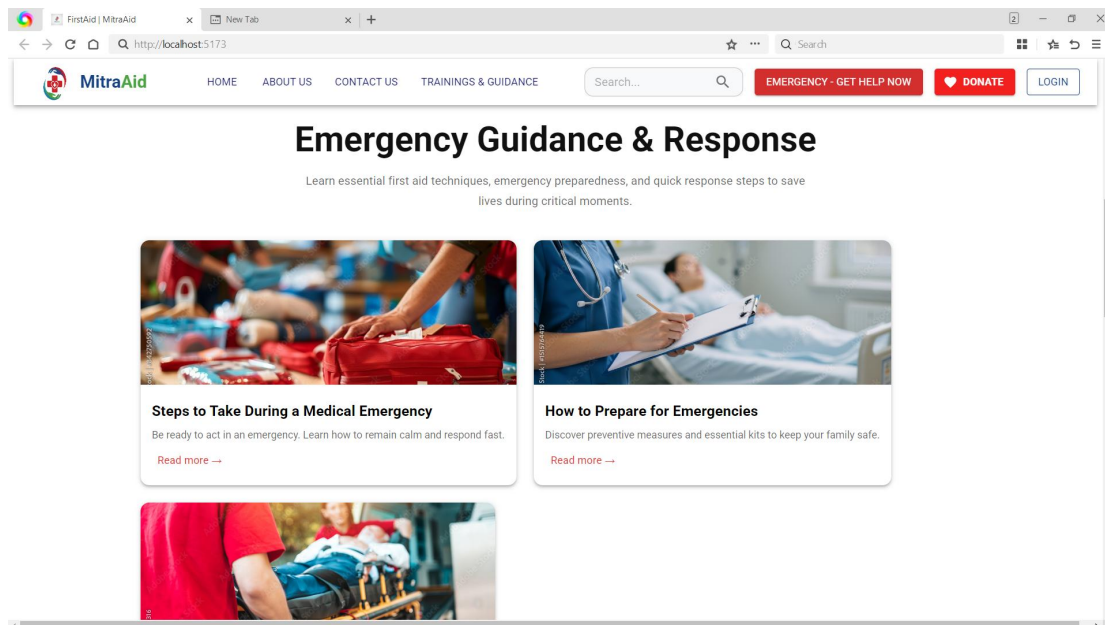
FirstAid | MitraAid
New Tab
http://localhost:5173
Search

MitraAid
HOME ABOUT US CONTACT US TRAININGS & GUIDANCE
Search...
EMERGENCY - GET HELP NOW
DONATE
LOGIN

Emergency Guidance & Response

Learn essential first aid techniques, emergency preparedness, and quick response steps to save lives during critical moments.

Steps to Take During a Medical Emergency

Be ready to act in an emergency. Learn how to remain calm and respond fast.

Read more →

How to Prepare for Emergencies

Discover preventive measures and essential kits to keep your family safe.

Read more →